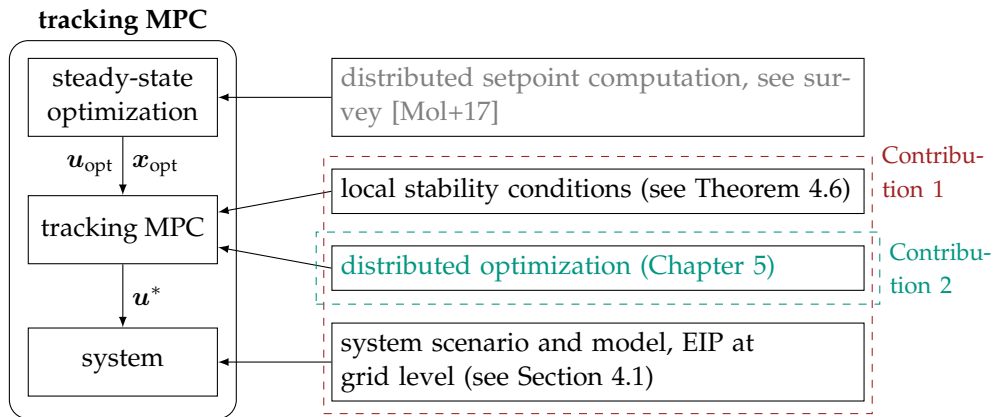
tracking MPC

steady-state optimization

distributed setpoint computation, see survey [Mol+17]

$\boldsymbol{u}_{\text{opt}}$ $\boldsymbol{x}_{\text{opt}}$

Contribution 1

local stability conditions (see Theorem 4.6)

tracking MPC

distributed optimization (Chapter 5)

Contribution 2

$\boldsymbol{u}^*$

system

system scenario and model, EIP at grid level (see Section 4.1)